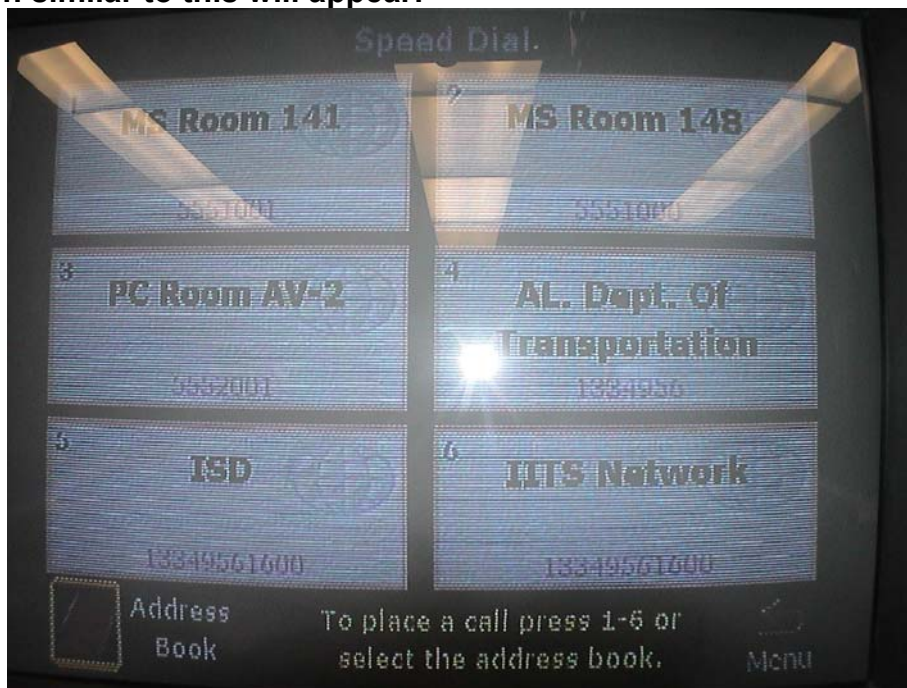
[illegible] similar to this will appear.

Speed Dial.

MS Room 141

5551001

2

MS Room 148

5551000

3

PC Room AV-2

5552001

4

AL. Dept. Of Transportation

1334956

5

ISD

13349561600

6

IITS Network

13349561600

Address Book

To place a call press 1-6 or select the address book.

Menu